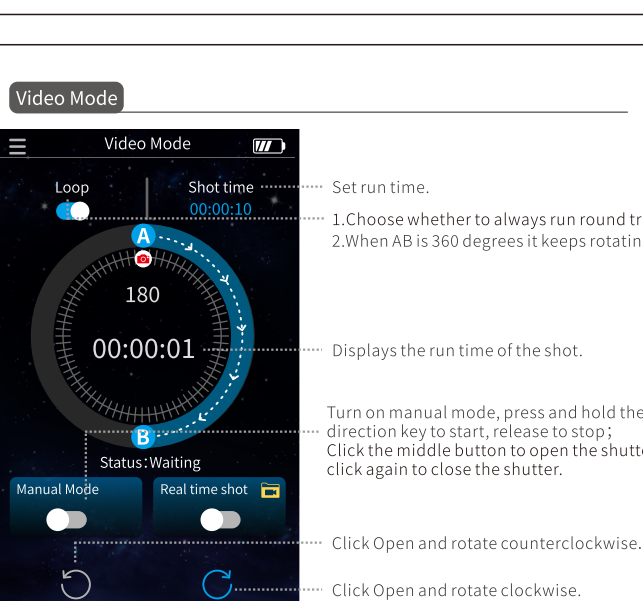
Video Mode

Video Mode

Loop

Shot time

00:00:10

A

180

00:00:01

B

Status:Waiting

Manual Mode

Real time shot

Set run time.

1.Choose whether to always run round tr

2.When AB is 360 degrees it keeps rotatin

Displays the run time of the shot.

Turn on manual mode, press and hold the direction key to start, release to stop; Click the middle button to open the shutte click again to close the shutter.

Click Open and rotate counterclockwise.

Click Open and rotate clockwise.